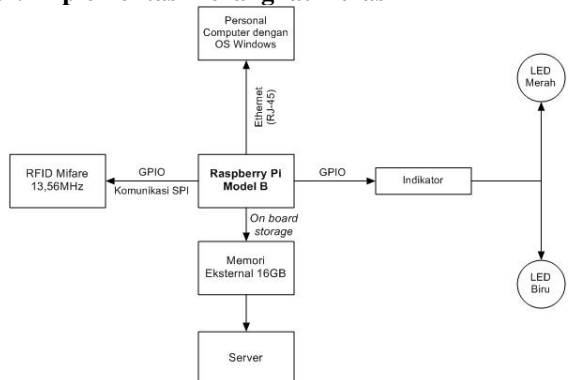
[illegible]

Personal Computer dengan OS Windows

Ethernet (RJ-45)

LED Merah

RFID Mifare 13,56MHz

GPIO

Komunikasi SPI

Raspberry Pi Model B

GPIO

Indikator

On board storage

Memori Eksternal 16GB

LED Biru

Server